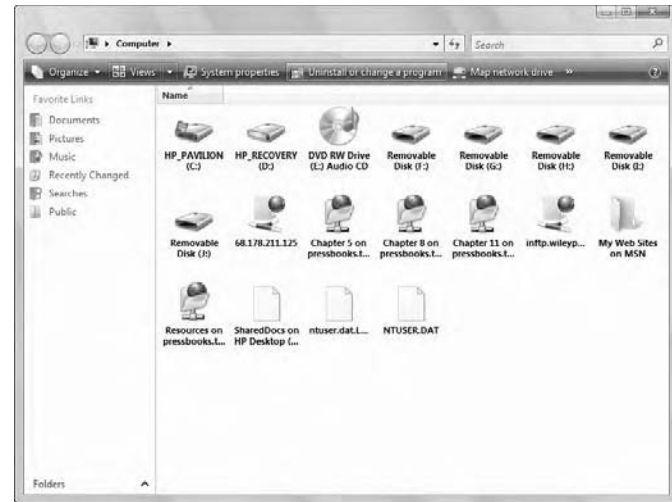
▸ Computer ▸

Search

Organize ▾ Views ▾ System properties Uninstall or change a program Map network drive »

Favorite Links

Documents

Pictures

Music

Recently Changed

Searches

Public

Name

HP_PAVILION (C:)

HP_RECOVERY (D:)

DVD RW Drive (E:) Audio CD

Removable Disk (F:)

Removable Disk (G:)

Removable Disk (H:)

Removable Disk (I:)

Removable Disk (J:)

68.178.211.125

Chapter 5 on pressbooks.t...

Chapter 8 on pressbooks.t...

Chapter 11 on pressbooks.t...

inftp.wileyp...

My Web Sites on MSN

Resources on pressbooks.t...

SharedDocs on HP Desktop (...

ntuser.dat.L...

NTUSER.DAT

Folders